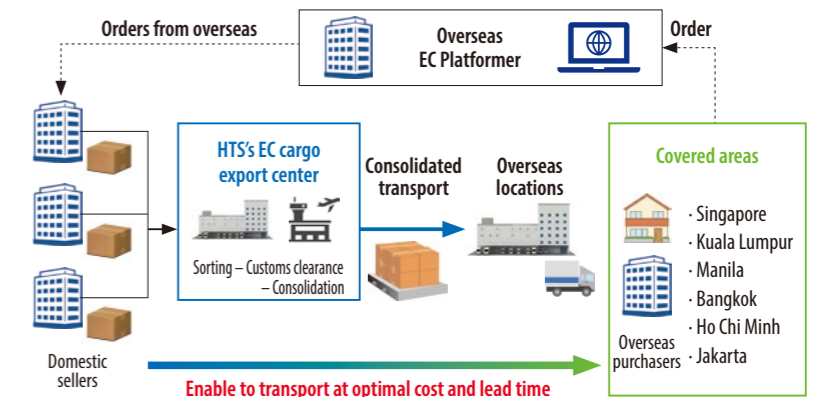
Orders from overseas

Overseas EC Platformer

Order

HTS's EC cargo export center

Sorting – Customs clearance – Consolidation

Consolidated transport

Overseas locations

Covered areas

· Singapore
· Kuala Lumpur
· Manila
· Bangkok
· Ho Chi Minh
· Jakarta

Overseas purchasers

Domestic sellers

Enable to transport at optimal cost and lead time